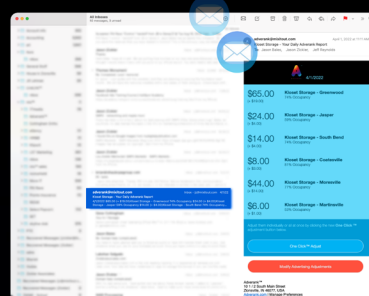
All Inboxes
50 messages, 6 unread

adverank@mstout.com
Kissel Storage – Your Daily Adverank Report

adverank@mstout.com
Kissel Storage – Your Daily Adverank Report

April 1, 2022 at 11:11 AM

$65.00
Kissel Storage - Greenwood
75% Occupancy

$24.00
Kissel Storage - Jasper
74% Occupancy

$14.00
Kissel Storage - South Bend
75% Occupancy

$8.00
Kissel Storage - Crawfordsville
61% Occupancy

$44.00
Kissel Storage - Mooresville
75% Occupancy

$6.00
Kissel Storage - Martinsville
75% Occupancy

One Click™ Adjust

Modify Advertising Requirements

Adverank™
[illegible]
Adverank.com | Manage Preferences